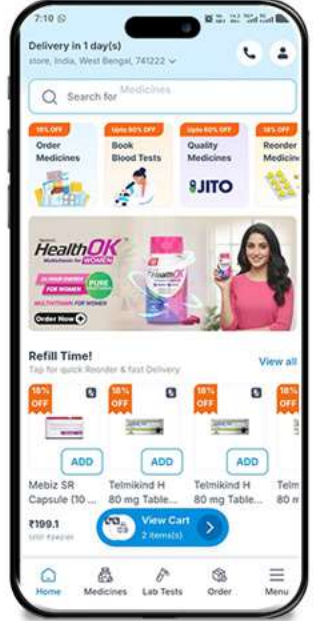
7:10

Delivery in 1 day(s)
store, India, West Bengal, 741222

Search for Medicines

18% OFF
Order Medicines

Upto 60% OFF
Book Blood Tests

Upto 80% OFF
Quality Medicines
JITO

18% OFF
Reorder Medicine

HealthOK
Multivitamin for WOMEN
FOR WOMEN
PURE
MULTIVITAMIN FOR WOMEN
Order Now

Refill Time!
Tap for quick Reorder & fast Delivery
View all

18% OFF
ADD
Mebiz SR Capsule (10 ...
₹199.1
MRP ₹242.80

18% OFF
ADD
Telmikind H 80 mg Table...

18% OFF
ADD
Telmikind H 80 mg Table...

18% OFF
Telm 80 m

View Cart
2 item(s)

Home
Medicines
Lab Tests
Order
Menu